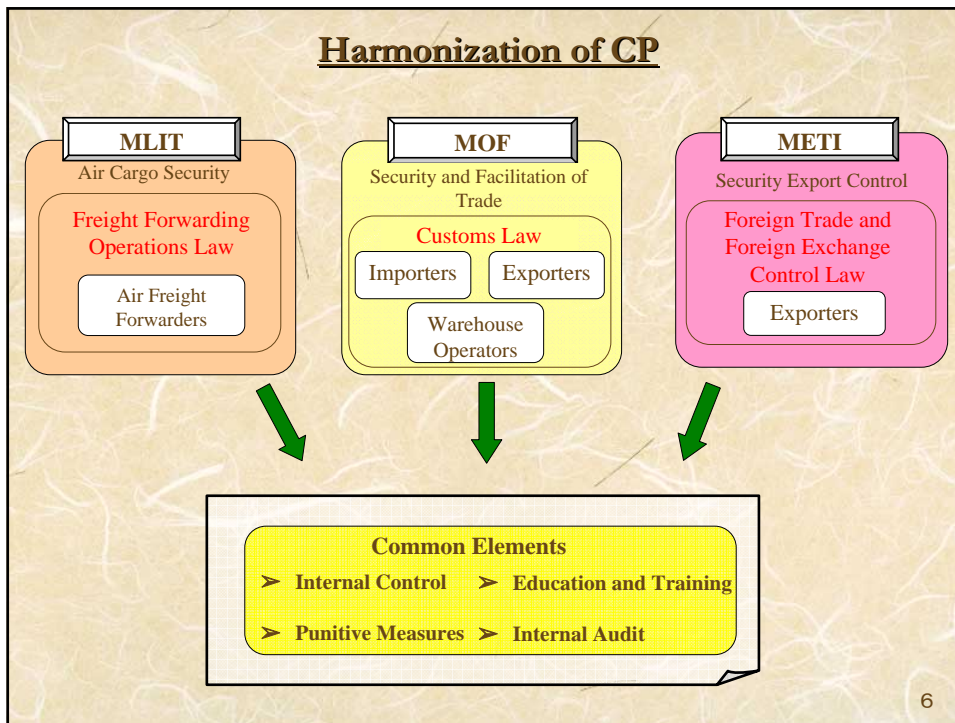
Harmonization of CP

MLIT
Air Cargo Security
Freight Forwarding Operations Law
Air Freight Forwarders

MOF
Security and Facilitation of Trade
Customs Law
Importers
Exporters
Warehouse Operators

METI
Security Export Control
Foreign Trade and Foreign Exchange Control Law
Exporters

Common Elements
➢ Internal Control ➢ Education and Training
➢ Punitive Measures ➢ Internal Audit

6